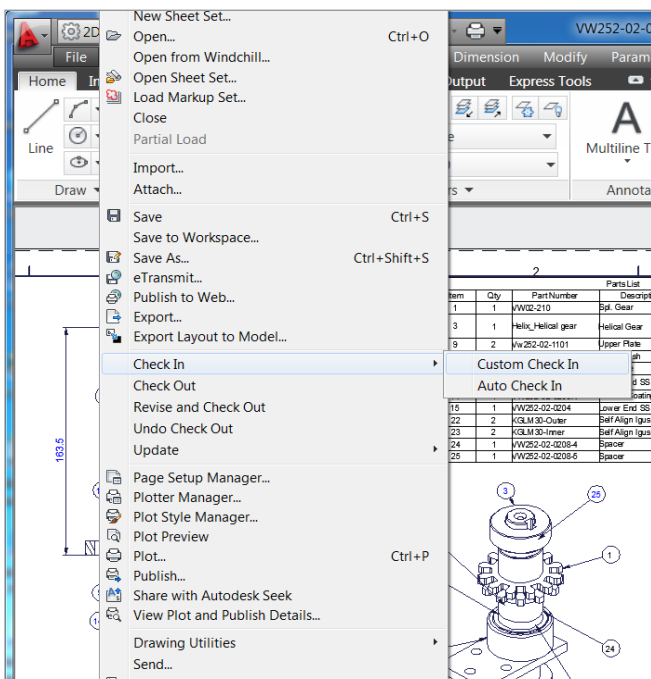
2D
VW252-02-0
File
Dimension
Modify
Param
Home
In
Output
Express Tools
Line
Draw
Multiline T
Annota

New Sheet Set...
Open... Ctrl+O
Open from Windchill...
Open Sheet Set...
Load Markup Set...
Close
Partial Load
Import...
Attach...
Save Ctrl+S
Save to Workspace...
Save As... Ctrl+Shift+S
eTransmit...
Publish to Web...
Export...
Export Layout to Model...
Check In
Check Out
Revise and Check Out
Undo Check Out
Update
Page Setup Manager...
Plotter Manager...
Plot Style Manager...
Plot Preview
Plot... Ctrl+P
Publish...
Share with Autodesk Seek
View Plot and Publish Details...
Drawing Utilities
Send...

Custom Check In
Auto Check In

1
2
Parts List

| Item | Qty | Part Number | Descript |
|---|---|---|---|
| 1 | 1 | VW02-210 | Spl. Gear |
| 3 | 1 | Helix_Helical gear | Helical Gear |
| 9 | 2 | Vw252-02-1101 | Upper Plate |
| 15 | 1 | VW252-02-0204 | Lower End SS |
| 22 | 2 | KGLM 30-Outer | Self Align Igus |
| 23 | 2 | KGLM 30-Inner | Self Align Igus |
| 24 | 1 | VW252-02-0208-4 | Spacer |
| 25 | 1 | VW252-02-0208-5 | Spacer |

163.5
3
25
1
24